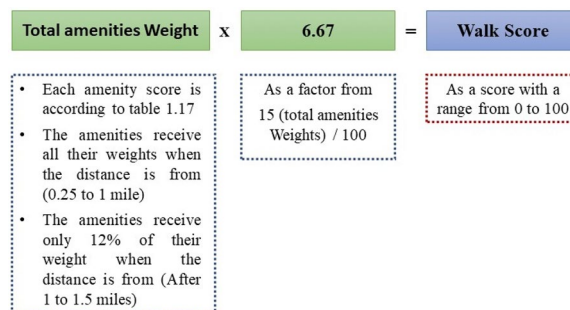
Total amenities Weight x 6.67 = Walk Score

- Each amenity score is according to table 1.17
- The amenities receive all their weights when the distance is from (0.25 to 1 mile)
- The amenities receive only 12% of their weight when the distance is from (After 1 to 1.5 miles)

As a factor from 15 (total amenities Weights) / 100

As a score with a range from 0 to 100